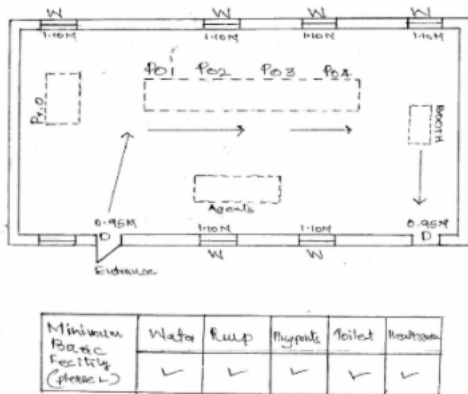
W
1.10M
W
1.10M
W
1.10M
W
1.10M

PO1 PO2 PO3 PO4

P.r.O

BOOTH

Agents

0.95M
D
Entrance

1.10M
W

1.10M
W

0.95M
D

| Minimum Basic Facility (please ✓) | Water | Ramp | Plugpoints | Toilet | Heathnama |
|---|---|---|---|---|---|
| | ✓ | ✓ | ✓ | ✓ | ✓ |